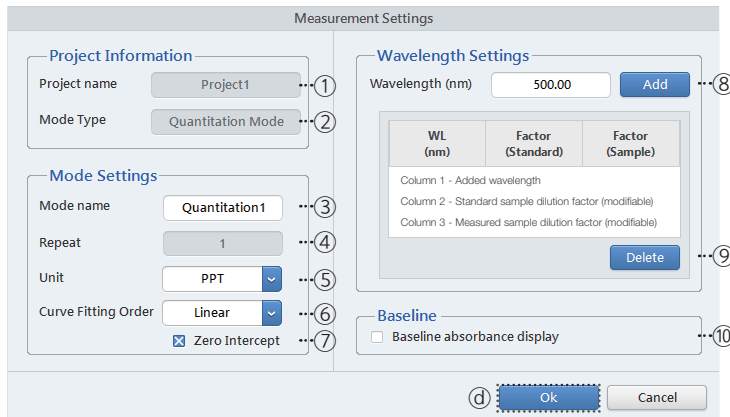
Measurement Settings

Project Information

Project name Project1 ①

Mode Type Quantitation Mode ②

Mode Settings

Mode name Quantitation1 ③

Repeat 1 ④

Unit PPT ⑤

Curve Fitting Order Linear ⑥

Zero Intercept ⑦

Wavelength Settings

Wavelength (nm) 500.00 Add ⑧

| WL (nm) | Factor (Standard) | Factor (Sample) |
|---|---|---|

Column 1 - Added wavelength

Column 2 - Standard sample dilution factor (modifiable)

Column 3 - Measured sample dilution factor (modifiable)

Delete ⑨

Baseline

Baseline absorbance display ⑩

ⓓ Ok Cancel